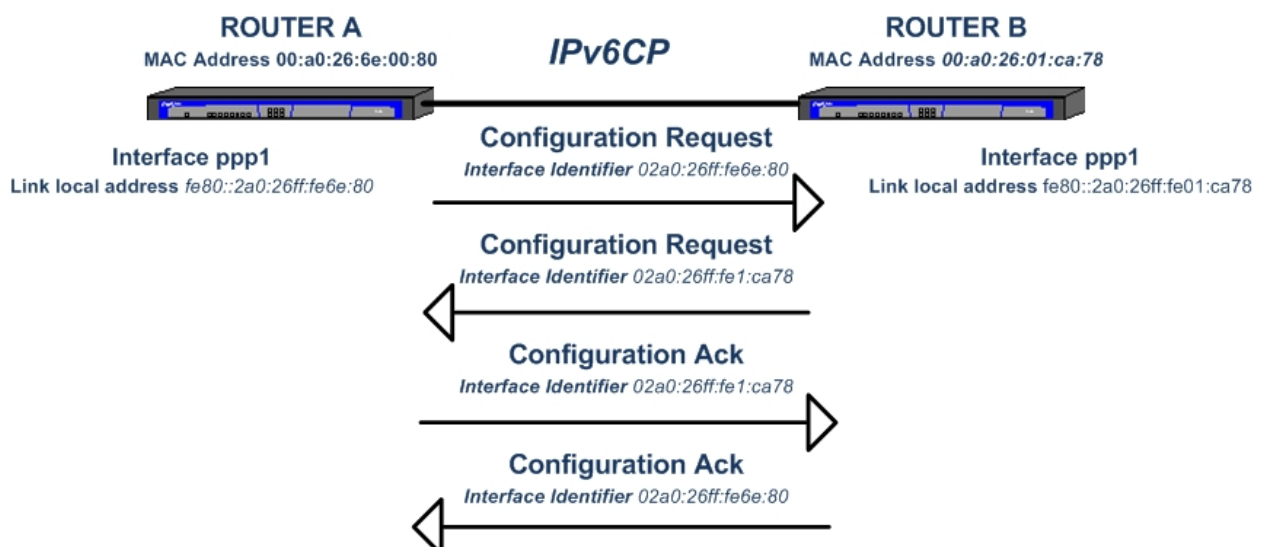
ROUTER A
MAC Address 00:a0:26:6e:00:80

IPv6CP

ROUTER B
MAC Address 00:a0:26:01:ca:78

Interface ppp1
Link local address fe80::2a0:26ff:fe6e:80

Configuration Request
Interface Identifier 02a0:26ff:fe6e:80

Interface ppp1
Link local address fe80::2a0:26ff:fe01:ca78

Configuration Request
Interface Identifier 02a0:26ff:fe1:ca78

Configuration Ack
Interface Identifier 02a0:26ff:fe1:ca78

Configuration Ack
Interface Identifier 02a0:26ff:fe6e:80